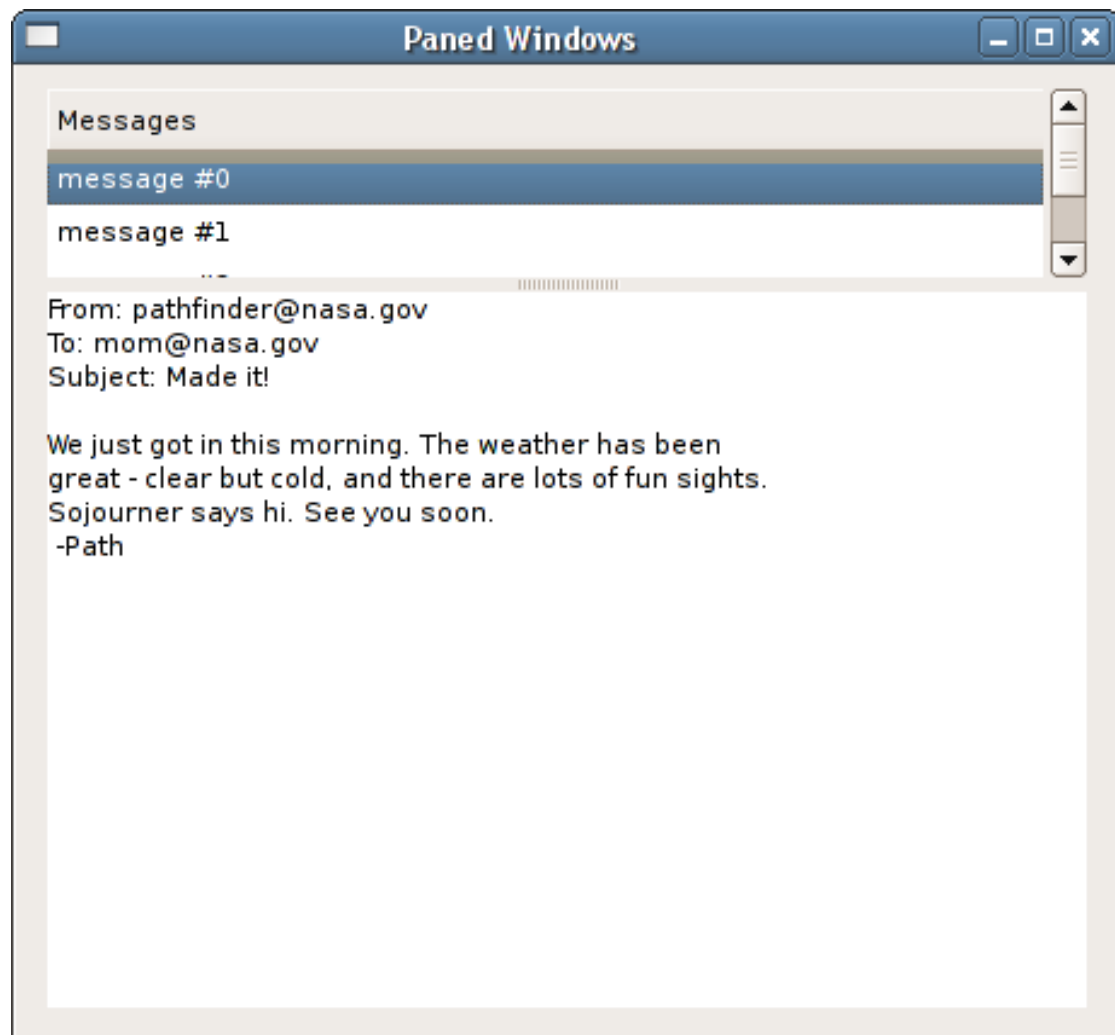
Paned Windows

Messages

message #0

message #1

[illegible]

From: pathfinder@nasa.gov
To: mom@nasa.gov
Subject: Made it!

We just got in this morning. The weather has been great - clear but cold, and there are lots of fun sights.
Sojourner says hi. See you soon.
-Path